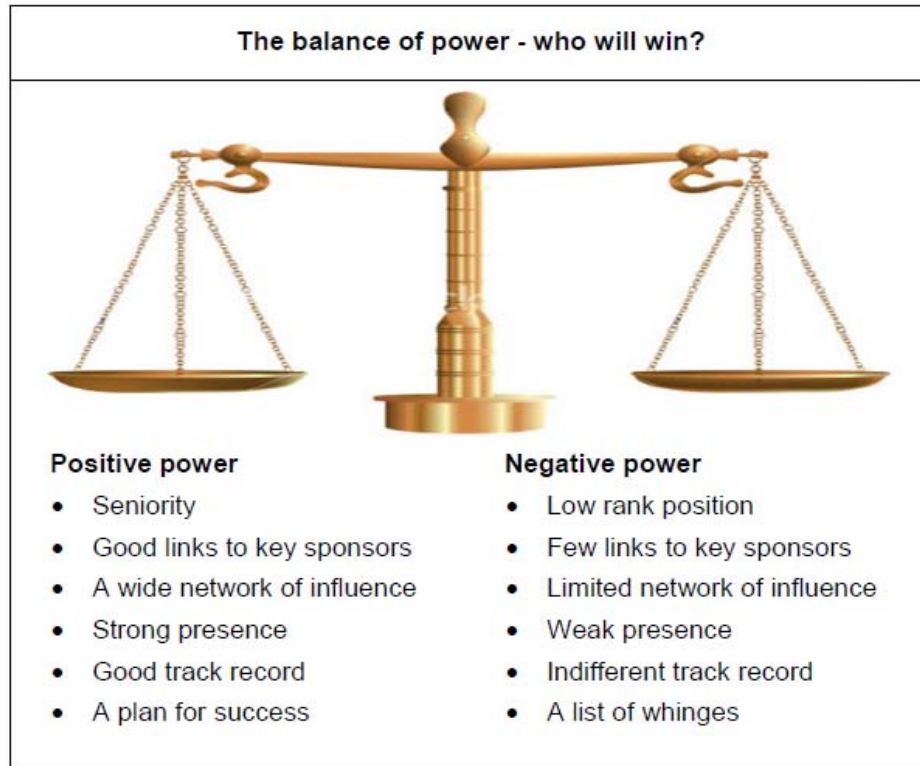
The balance of power - who will win?

Positive power
- Seniority
- Good links to key sponsors
- A wide network of influence
- Strong presence
- Good track record
- A plan for success

Negative power
- Low rank position
- Few links to key sponsors
- Limited network of influence
- Weak presence
- Indifferent track record
- A list of whinges